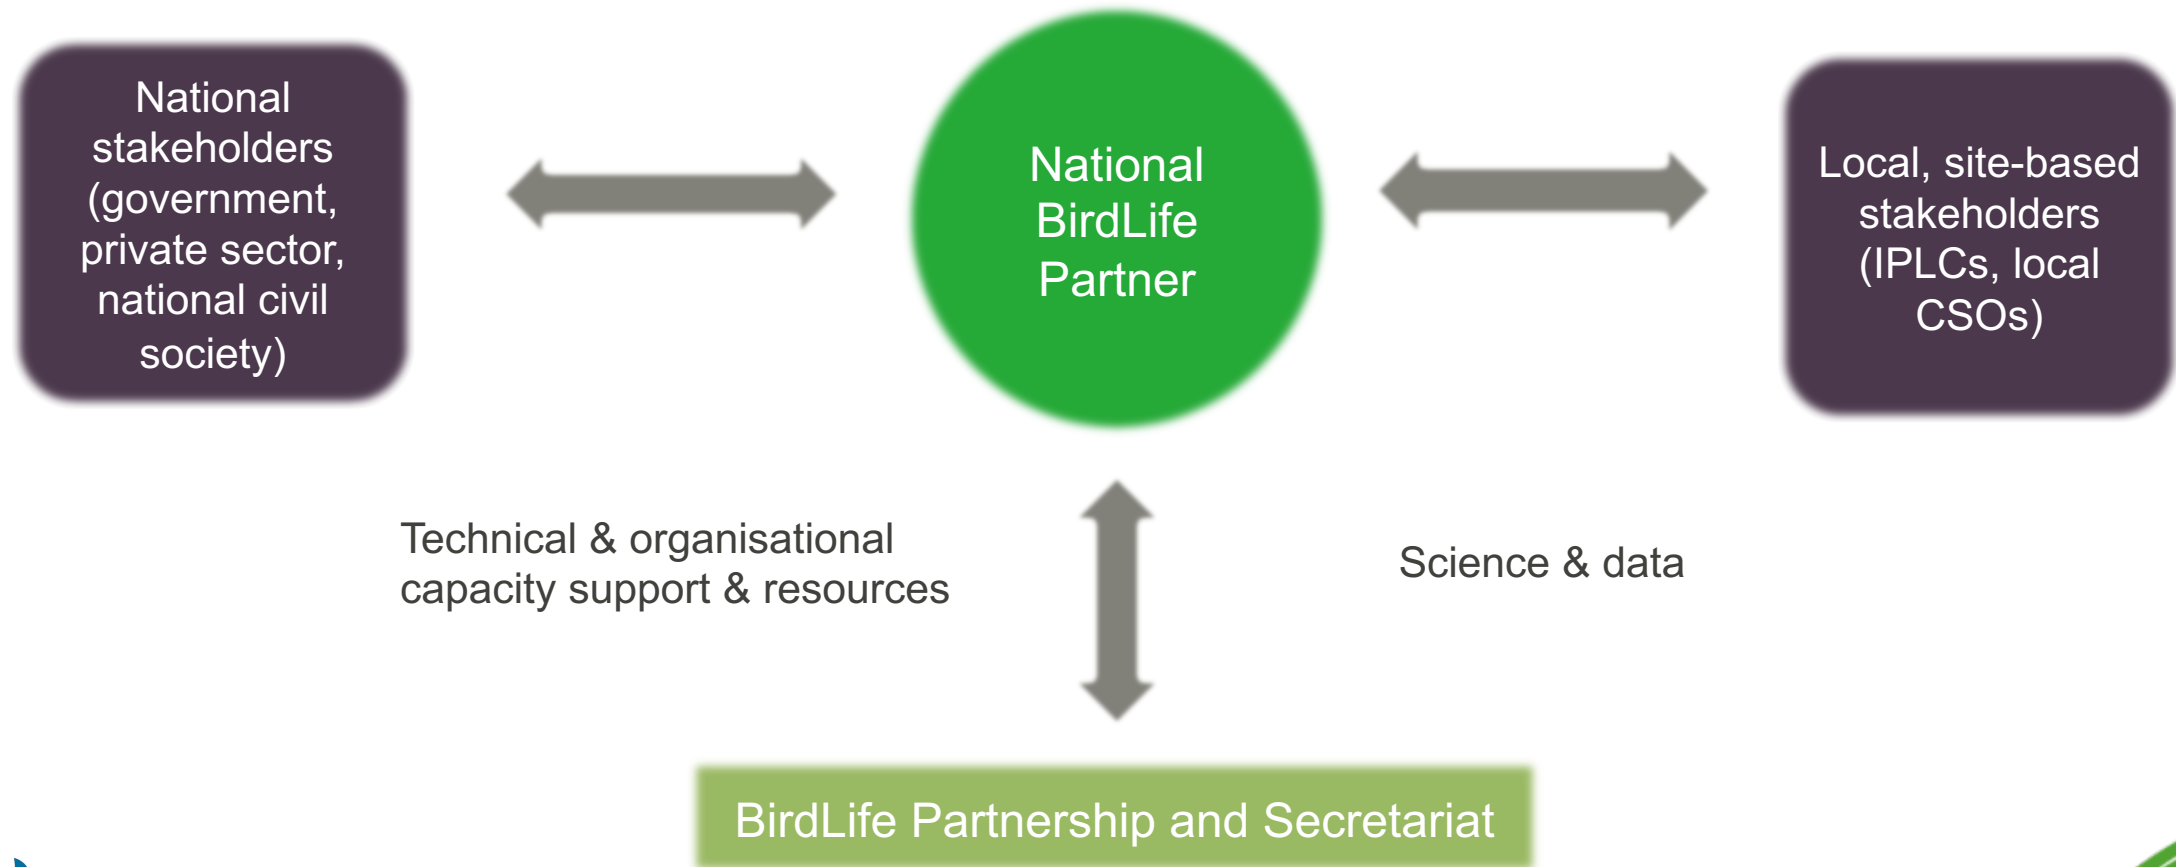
National stakeholders (government, private sector, national civil society)

National BirdLife Partner

Local, site-based stakeholders (IPLCs, local CSOs)

Technical & organisational capacity support & resources

Science & data

BirdLife Partnership and Secretariat